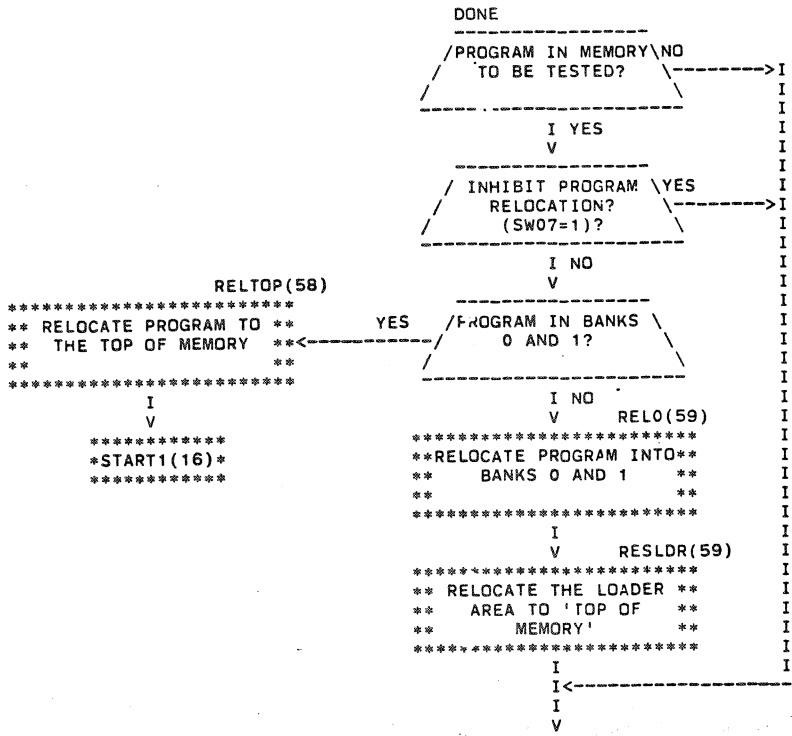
DONE

PROGRAM IN MEMORY TO BE TESTED? NO

YES

INHIBIT PROGRAM RELOCATION? (SW07=1)? YES

NO

RELTOP(58)

RELOCATE PROGRAM TO THE TOP OF MEMORY

YES

PROGRAM IN BANKS 0 AND 1?

NO

*START1(16)*

RELO(59)

RELOCATE PROGRAM INTO BANKS 0 AND 1

RESLDR(59)

RELOCATE THE LOADER AREA TO 'TOP OF MEMORY'